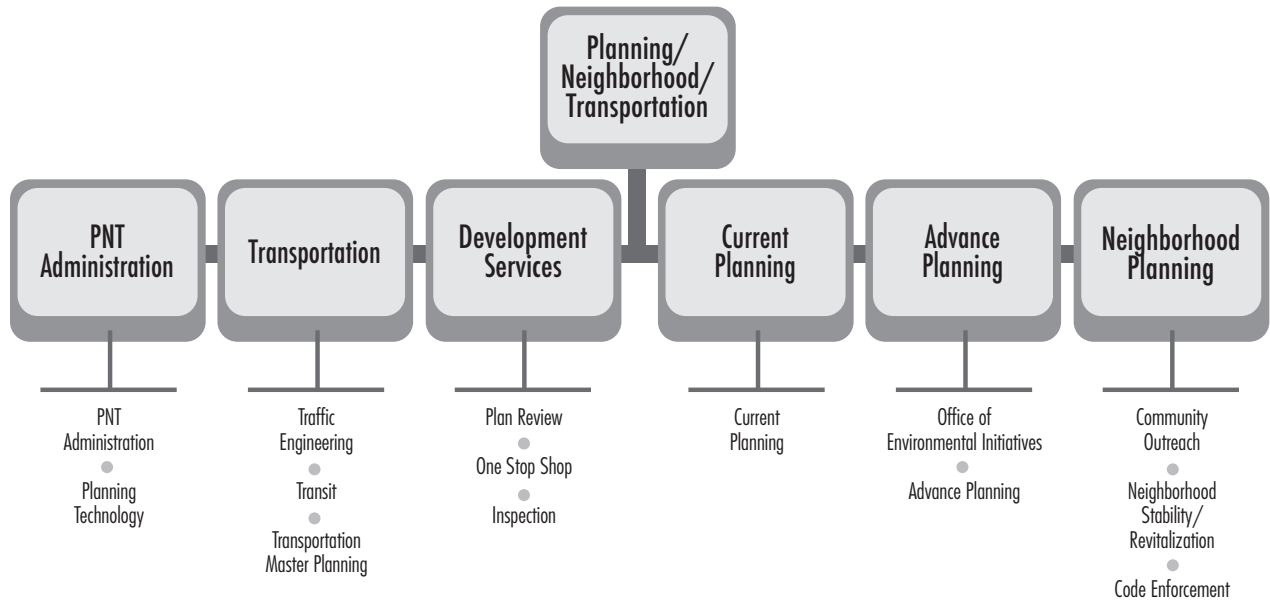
Planning/ Neighborhood/ Transportation

PNT Administration

PNT Administration
Planning Technology

Transportation

Traffic Engineering
Transit
Transportation Master Planning

Development Services

Plan Review
One Stop Shop
Inspection

Current Planning

Current Planning

Advance Planning

Office of Environmental Initiatives
Advance Planning

Neighborhood Planning

Community Outreach
Neighborhood Stability/ Revitalization
Code Enforcement